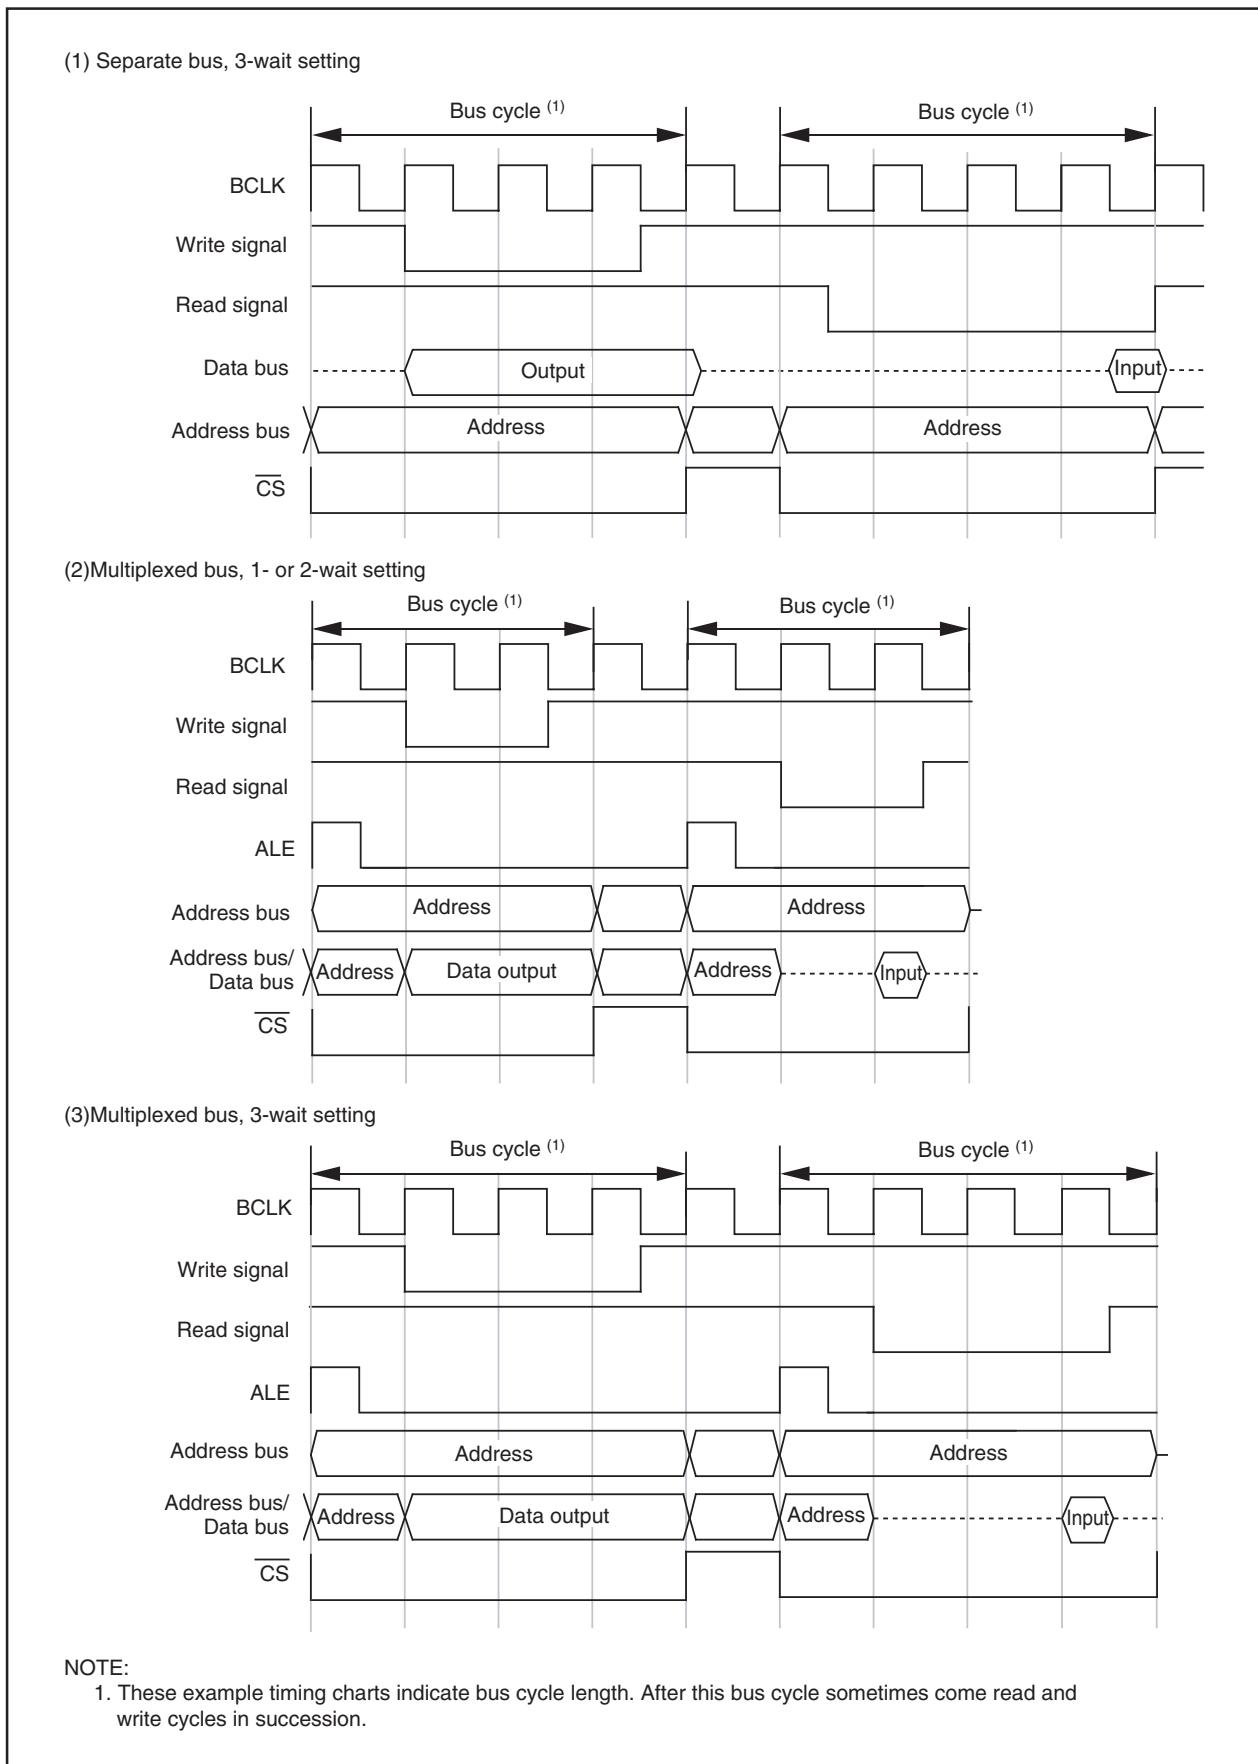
(1) Separate bus, 3-wait setting

Bus cycle $^{(1)}$
Bus cycle $^{(1)}$

BCLK
Write signal
Read signal
Data bus
Output
Input
Address bus
Address
Address
$\overline{CS}$

(2)Multiplexed bus, 1- or 2-wait setting

Bus cycle $^{(1)}$
Bus cycle $^{(1)}$

BCLK
Write signal
Read signal
ALE
Address bus
Address
Address
Address bus/ Data bus
Address
Data output
Address
Input
$\overline{CS}$

(3)Multiplexed bus, 3-wait setting

Bus cycle $^{(1)}$
Bus cycle $^{(1)}$

BCLK
Write signal
Read signal
ALE
Address bus
Address
Address
Address bus/ Data bus
Address
Data output
Address
Input
$\overline{CS}$

NOTE:
1. These example timing charts indicate bus cycle length. After this bus cycle sometimes come read and write cycles in succession.